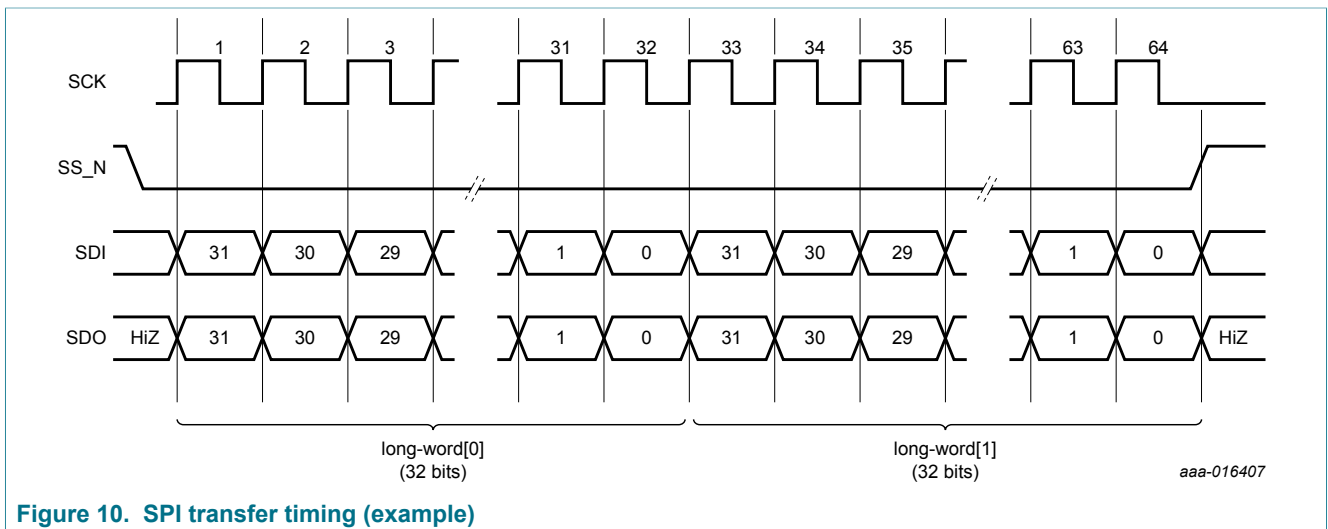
1 2 3 31 32 33 34 35 63 64

SCK

SS_N

SDI 31 30 29 1 0 31 30 29 1 0

SDO HiZ 31 30 29 1 0 31 30 29 1 0 HiZ

long-word[0]
(32 bits)

long-word[1]
(32 bits)

aaa-016407

Figure 10. SPI transfer timing (example)